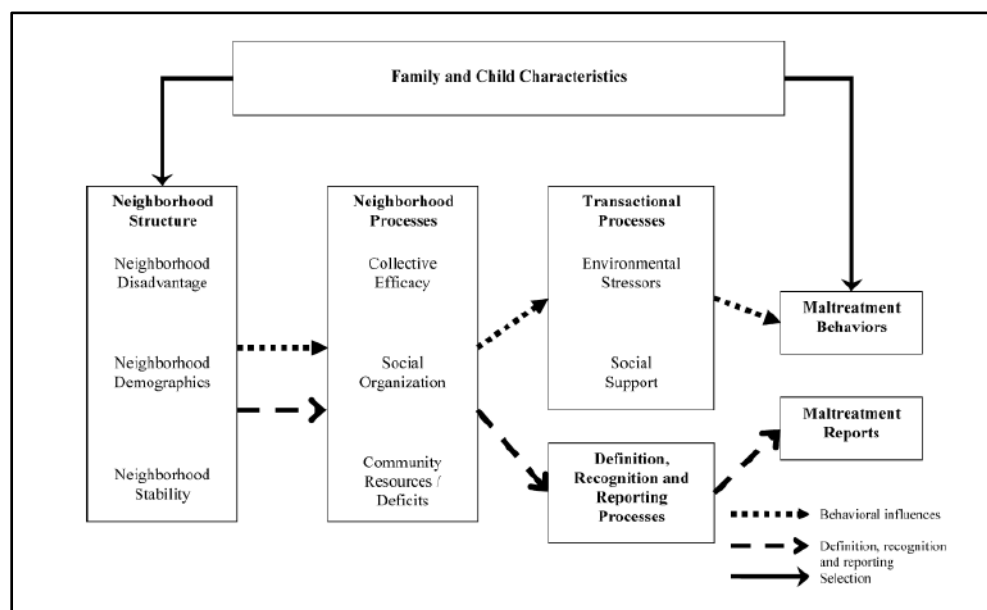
Family and Child Characteristics

Neighborhood Structure

Neighborhood Disadvantage

Neighborhood Demographics

Neighborhood Stability

Neighborhood Processes

Collective Efficacy

Social Organization

Community Resources / Deficits

Transactional Processes

Environmental Stressors

Social Support

Maltreatment Behaviors

Maltreatment Reports

Definition, Recognition and Reporting Processes

Behavioral influences

Definition, recognition and reporting

Selection